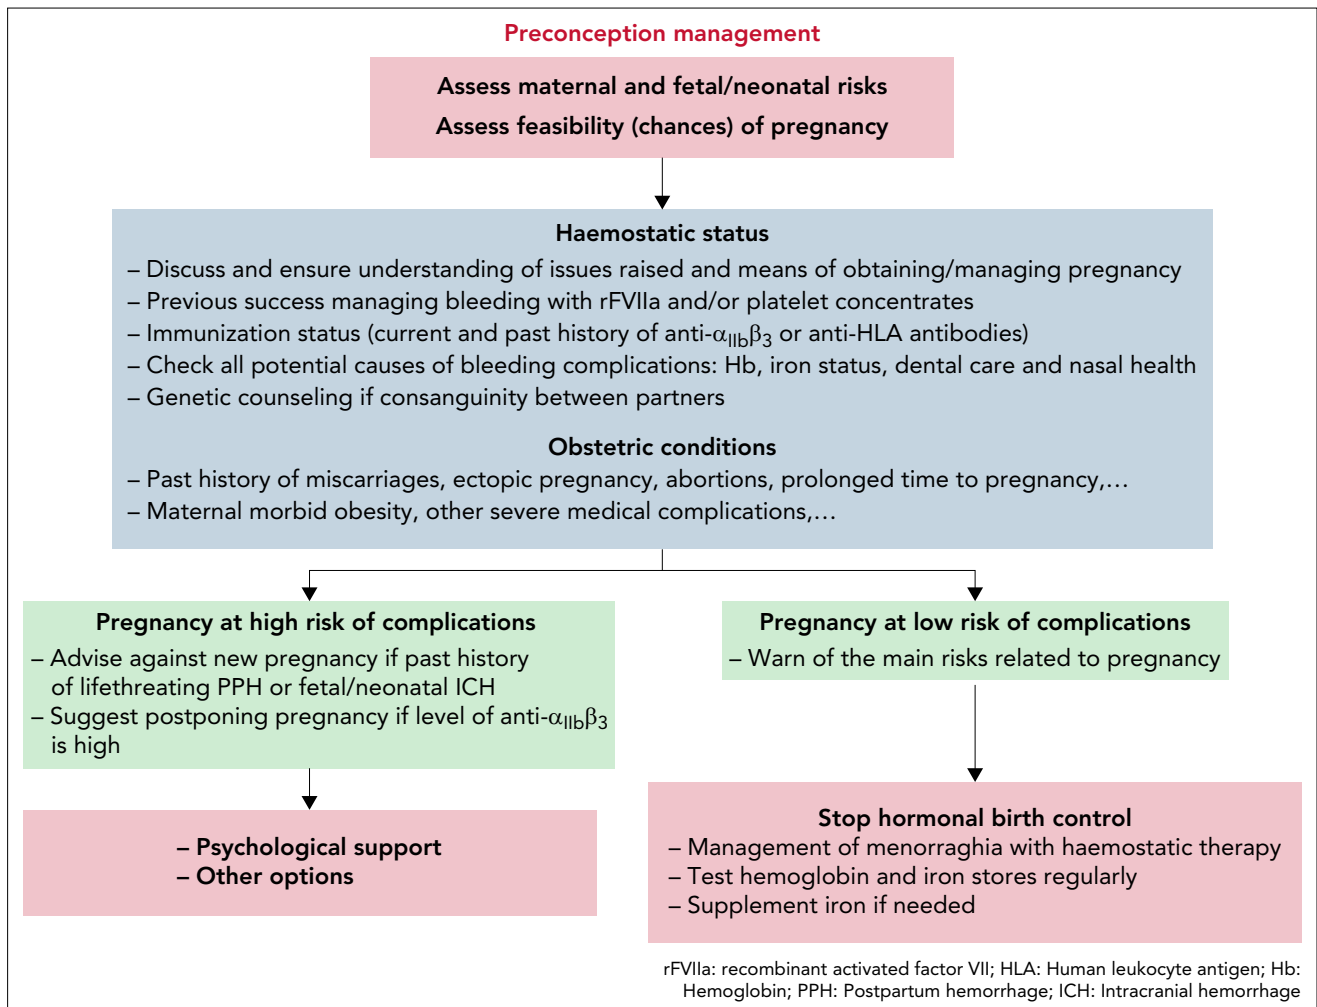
Preconception management

Assess maternal and fetal/neonatal risks
Assess feasibility (chances) of pregnancy

Haemostatic status
– Discuss and ensure understanding of issues raised and means of obtaining/managing pregnancy
– Previous success managing bleeding with rFVIIa and/or platelet concentrates
– Immunization status (current and past history of anti-$\alpha_{IIb}\beta_3$ or anti-HLA antibodies)
– Check all potential causes of bleeding complications: Hb, iron status, dental care and nasal health
– Genetic counseling if consanguinity between partners

Obstetric conditions
– Past history of miscarriages, ectopic pregnancy, abortions, prolonged time to pregnancy,…
– Maternal morbid obesity, other severe medical complications,…

Pregnancy at high risk of complications
– Advise against new pregnancy if past history of lifethreating PPH or fetal/neonatal ICH
– Suggest postponing pregnancy if level of anti-$\alpha_{IIb}\beta_3$ is high

Pregnancy at low risk of complications
– Warn of the main risks related to pregnancy

– Psychological support
– Other options

Stop hormonal birth control
– Management of menorraghia with haemostatic therapy
– Test hemoglobin and iron stores regularly
– Supplement iron if needed

rFVIIa: recombinant activated factor VII; HLA: Human leukocyte antigen; Hb: Hemoglobin; PPH: Postpartum hemorrhage; ICH: Intracranial hemorrhage